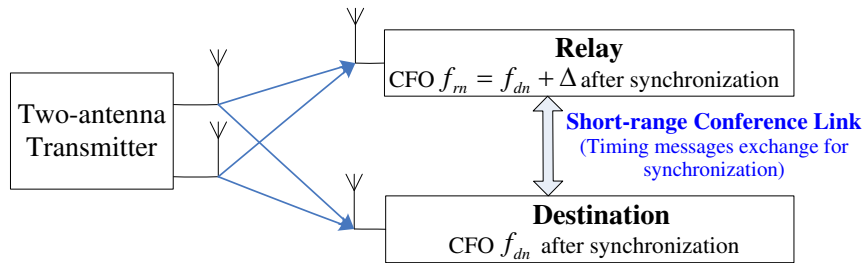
Two-antenna Transmitter

Relay
CFO $f_{rn} = f_{dn} + \Delta$ after synchronization

Short-range Conference Link
(Timing messages exchange for synchronization)

Destination
CFO $f_{dn}$ after synchronization